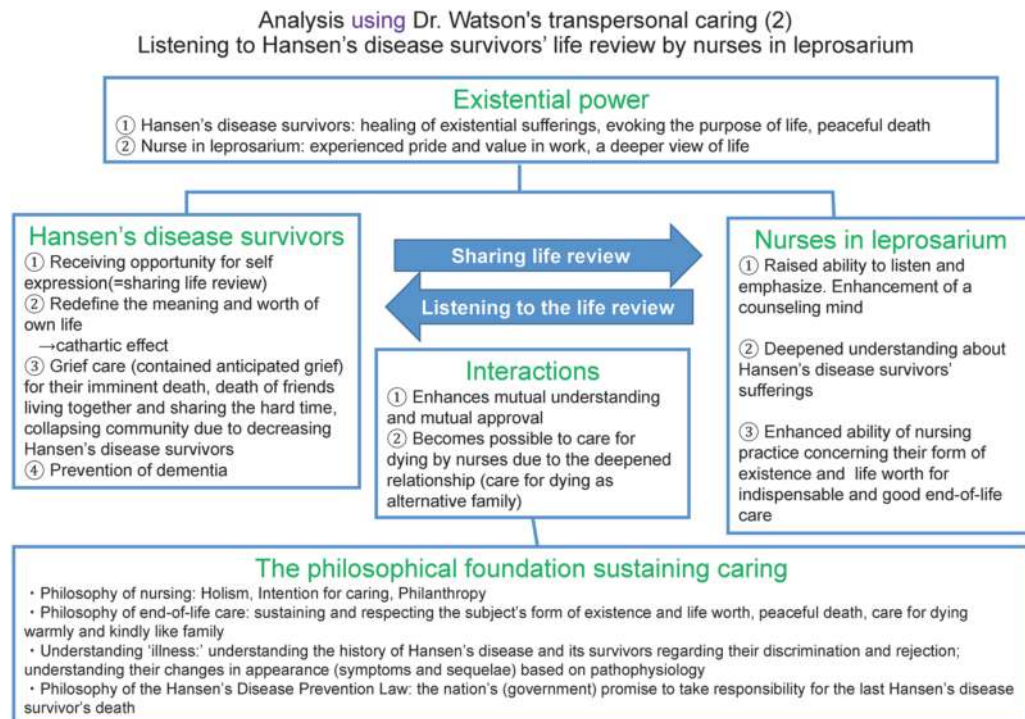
Analysis using Dr. Watson's transpersonal caring (2)
Listening to Hansen's disease survivors' life review by nurses in leprosarium

Existential power
① Hansen's disease survivors: healing of existential sufferings, evoking the purpose of life, peaceful death
② Nurse in leprosarium: experienced pride and value in work, a deeper view of life

Hansen's disease survivors
① Receiving opportunity for self expression(=sharing life review)
② Redefine the meaning and worth of own life
→cathartic effect
③ Grief care (contained anticipated grief) for their imminent death, death of friends living together and sharing the hard time, collapsing community due to decreasing Hansen's disease survivors
④ Prevention of dementia

Sharing life review

Listening to the life review

Interactions
① Enhances mutual understanding and mutual approval
② Becomes possible to care for dying by nurses due to the deepened relationship (care for dying as alternative family)

Nurses in leprosarium
① Raised ability to listen and emphasize. Enhancement of a counseling mind

② Deepened understanding about Hansen's disease survivors' sufferings

③ Enhanced ability of nursing practice concerning their form of existence and life worth for indispensable and good end-of-life care

The philosophical foundation sustaining caring
・Philosophy of nursing: Holism, Intention for caring, Philanthropy
・Philosophy of end-of-life care: sustaining and respecting the subject's form of existence and life worth, peaceful death, care for dying warmly and kindly like family
・Understanding 'illness:' understanding the history of Hansen's disease and its survivors regarding their discrimination and rejection; understanding their changes in appearance (symptoms and sequelae) based on pathophysiology
・Philosophy of the Hansen's Disease Prevention Law: the nation's (government) promise to take responsibility for the last Hansen's disease survivor's death